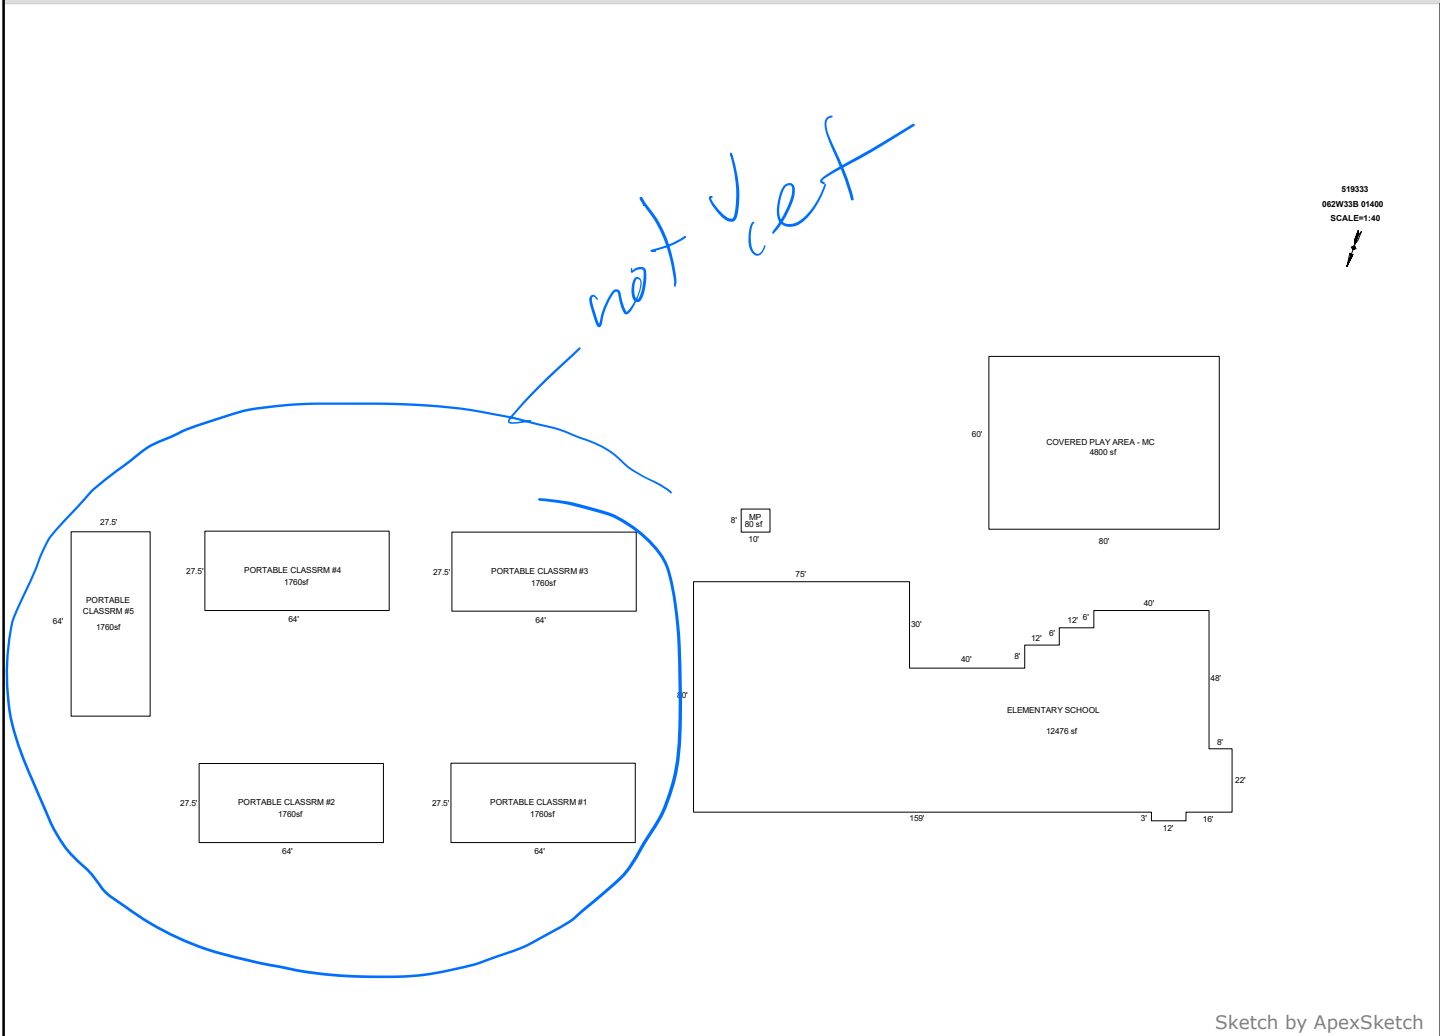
not left

519333
062W33B 01400
SCALE=1:40

COVERED PLAY AREA - MC
4800 sf
60'
80'

MP
80 sf
8'
10'

27.5'
PORTABLE CLASSRM #5
1760sf
64'

27.5'
PORTABLE CLASSRM #4
1760sf
64'

27.5'
PORTABLE CLASSRM #3
1760sf
64'

75'
30'
40'
8'
12'
6'
12'
6'
40'
48'
80'
ELEMENTARY SCHOOL
12476 sf
8'
22'
159'
3'
12'
16'

27.5'
PORTABLE CLASSRM #2
1760sf
64'

27.5'
PORTABLE CLASSRM #1
1760sf
64'

Sketch by ApexSketch